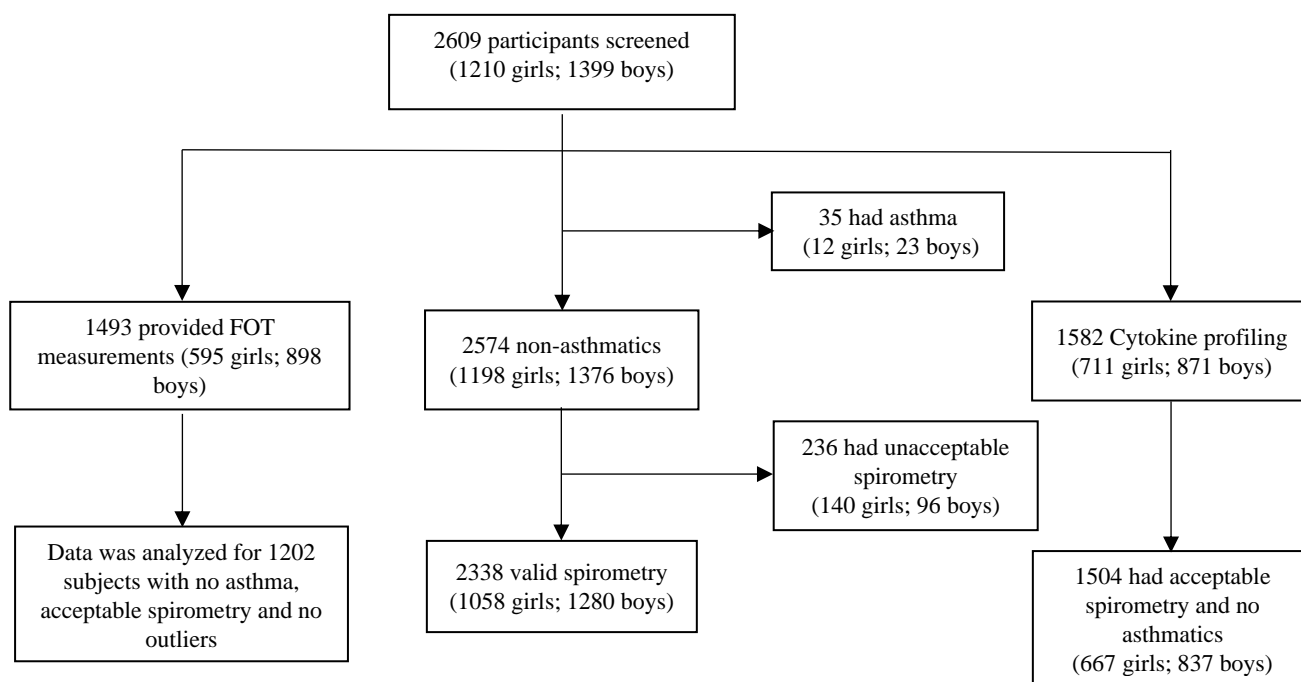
2609 participants screened
(1210 girls; 1399 boys)

35 had asthma
(12 girls; 23 boys)

1493 provided FOT measurements (595 girls; 898 boys)

2574 non-asthmatics
(1198 girls; 1376 boys)

1582 Cytokine profiling
(711 girls; 871 boys)

236 had unacceptable spirometry
(140 girls; 96 boys)

Data was analyzed for 1202 subjects with no asthma, acceptable spirometry and no outliers

2338 valid spirometry
(1058 girls; 1280 boys)

1504 had acceptable spirometry and no asthmatics
(667 girls; 837 boys)